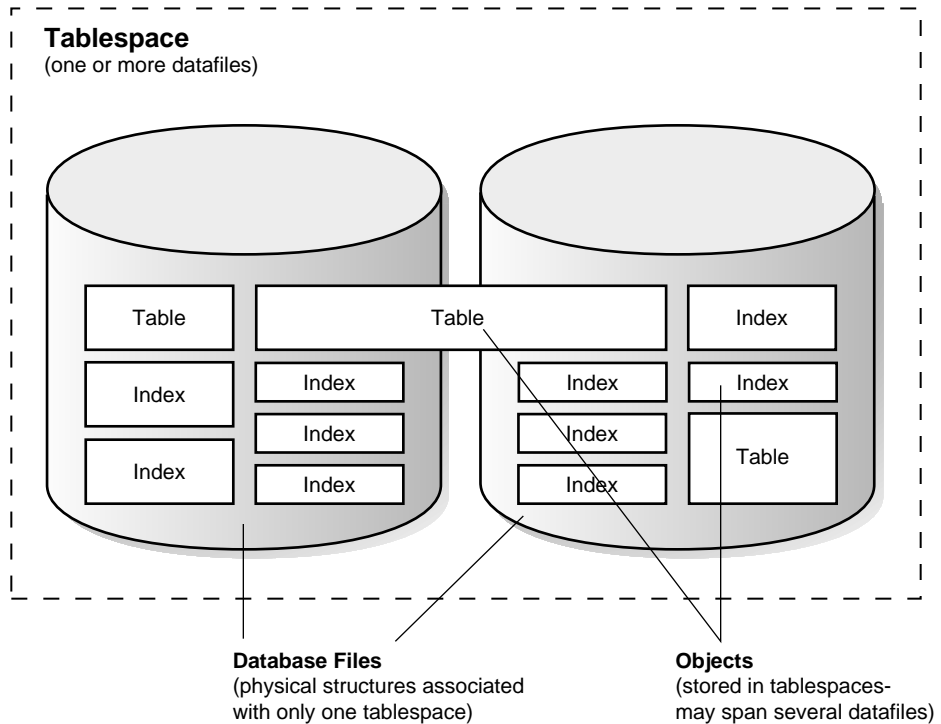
**Tablespace**
(one or more datafiles)

Table

Table

Index

Index

Index

Index

Index

Index

Index

Index

Index

Index

Table

Index

**Database Files**
(physical structures associated with only one tablespace)

**Objects**
(stored in tablespaces- may span several datafiles)